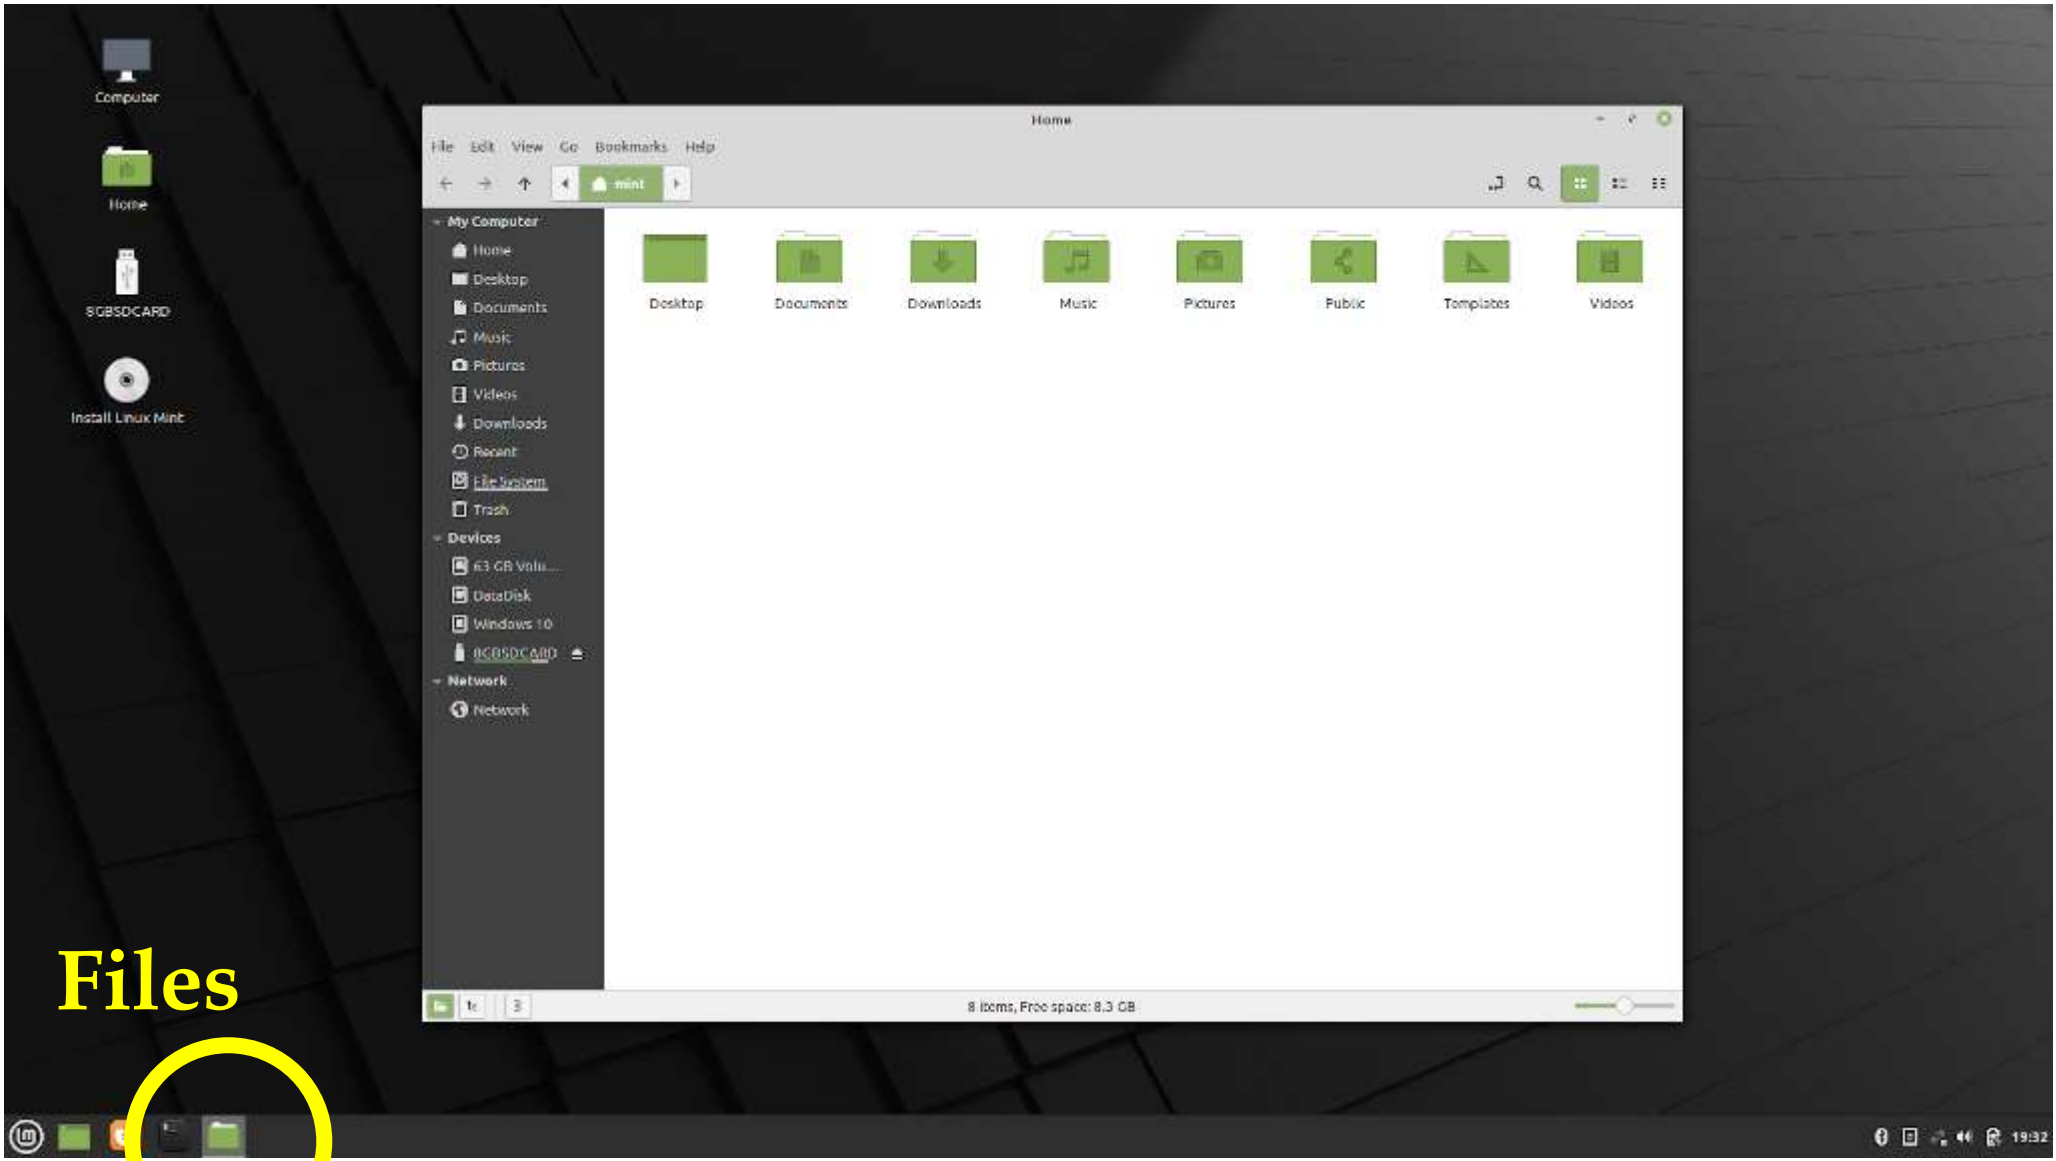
Computer

Home

8GBSDCARD

Install Linux Mint

Home

File Edit View Go Bookmarks Help

mint

My Computer
Home
Desktop
Documents
Music
Pictures
Videos
Downloads
Recent
File System
Trash
Devices
63 GB Volu...
DataDisk
Windows 10
8GBSDCARD
Network
Network

Desktop
Documents
Downloads
Music
Pictures
Public
Templates
Videos

8 items, Free space: 8.3 GB

Files

19:32